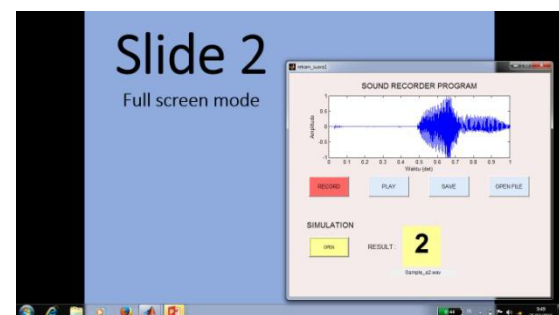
Slide 2

Full screen mode

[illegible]

SOUND RECORDER PROGRAM

Amplitudo

0.5

0

-0.5

0 0.1 0.2 0.3 0.4 0.5 0.6 0.7 0.8 0.9 1

Waktu (det)

RECORD

PLAY

SAVE

OPEN FILE

SIMULATION

OPEN

RESULT :

2

Sample_a2.wav